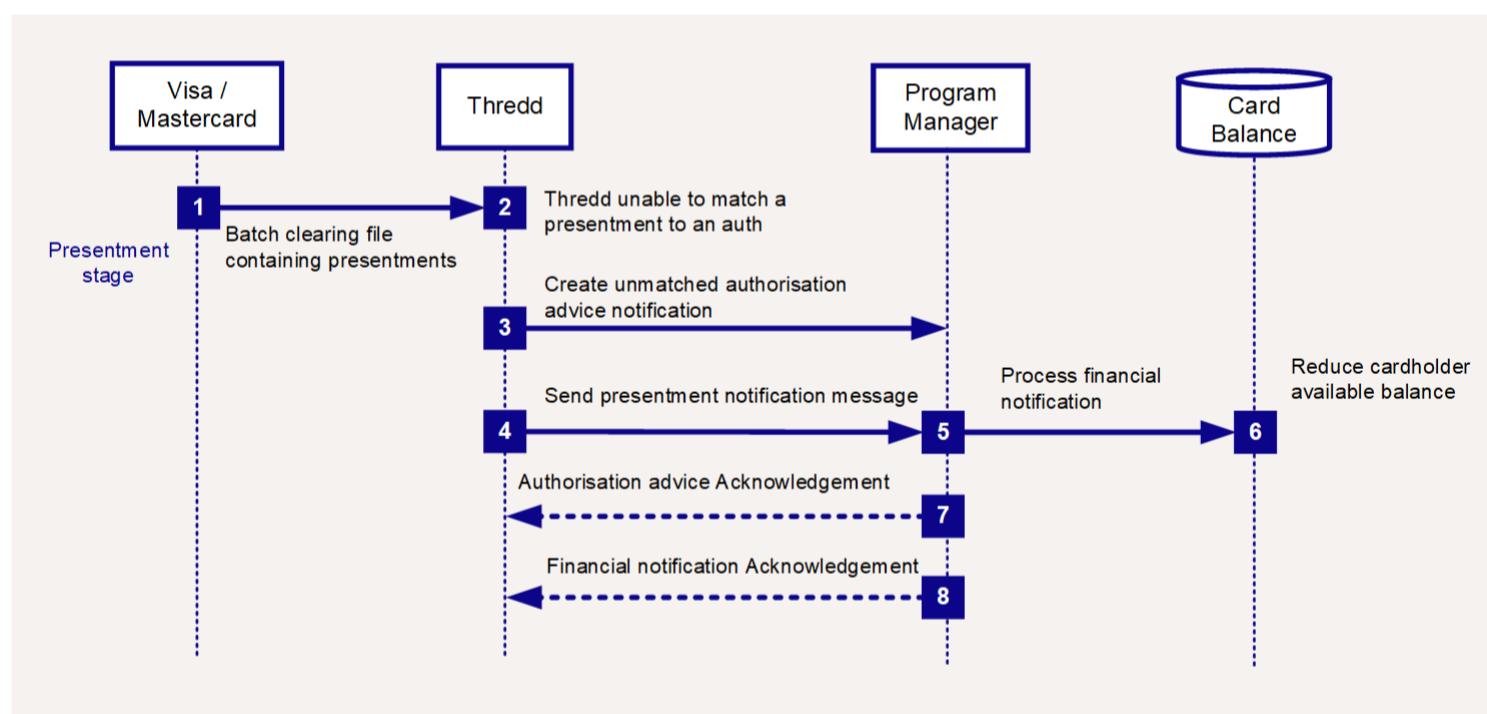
Visa / Mastercard

Thredd

Program Manager

Card Balance

1

Presentment stage

Batch clearing file containing presentments

2

Thredd unable to match a presentment to an auth

Create unmatched authorisation advice notification

3

Send presentment notification message

4

5

Process financial notification

Reduce cardholder available balance

6

Authorisation advice Acknowledgement

7

Financial notification Acknowledgement

8